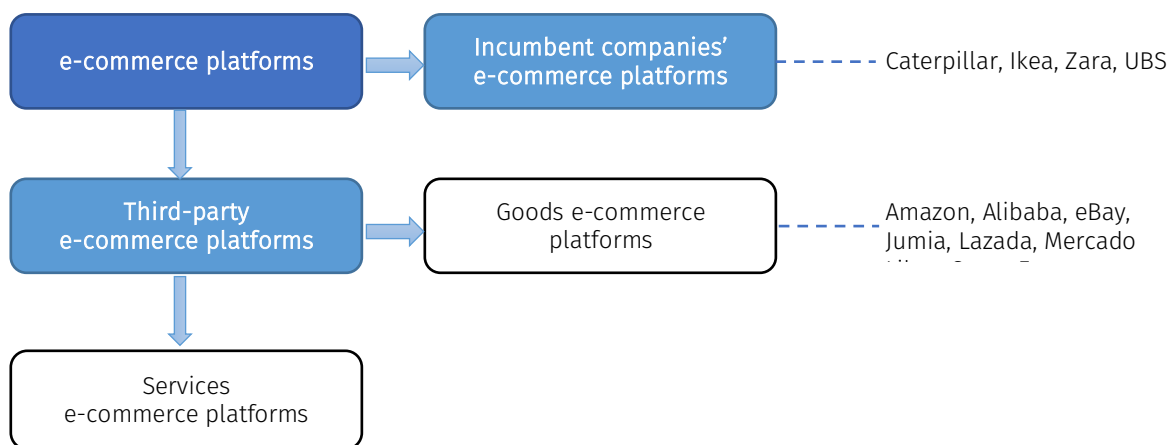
e-commerce platforms

Incumbent companies' e-commerce platforms

Caterpillar, Ikea, Zara, UBS

Third-party e-commerce platforms

Goods e-commerce platforms

Amazon, Alibaba, eBay, Jumia, Lazada, Mercado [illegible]

Services e-commerce platforms